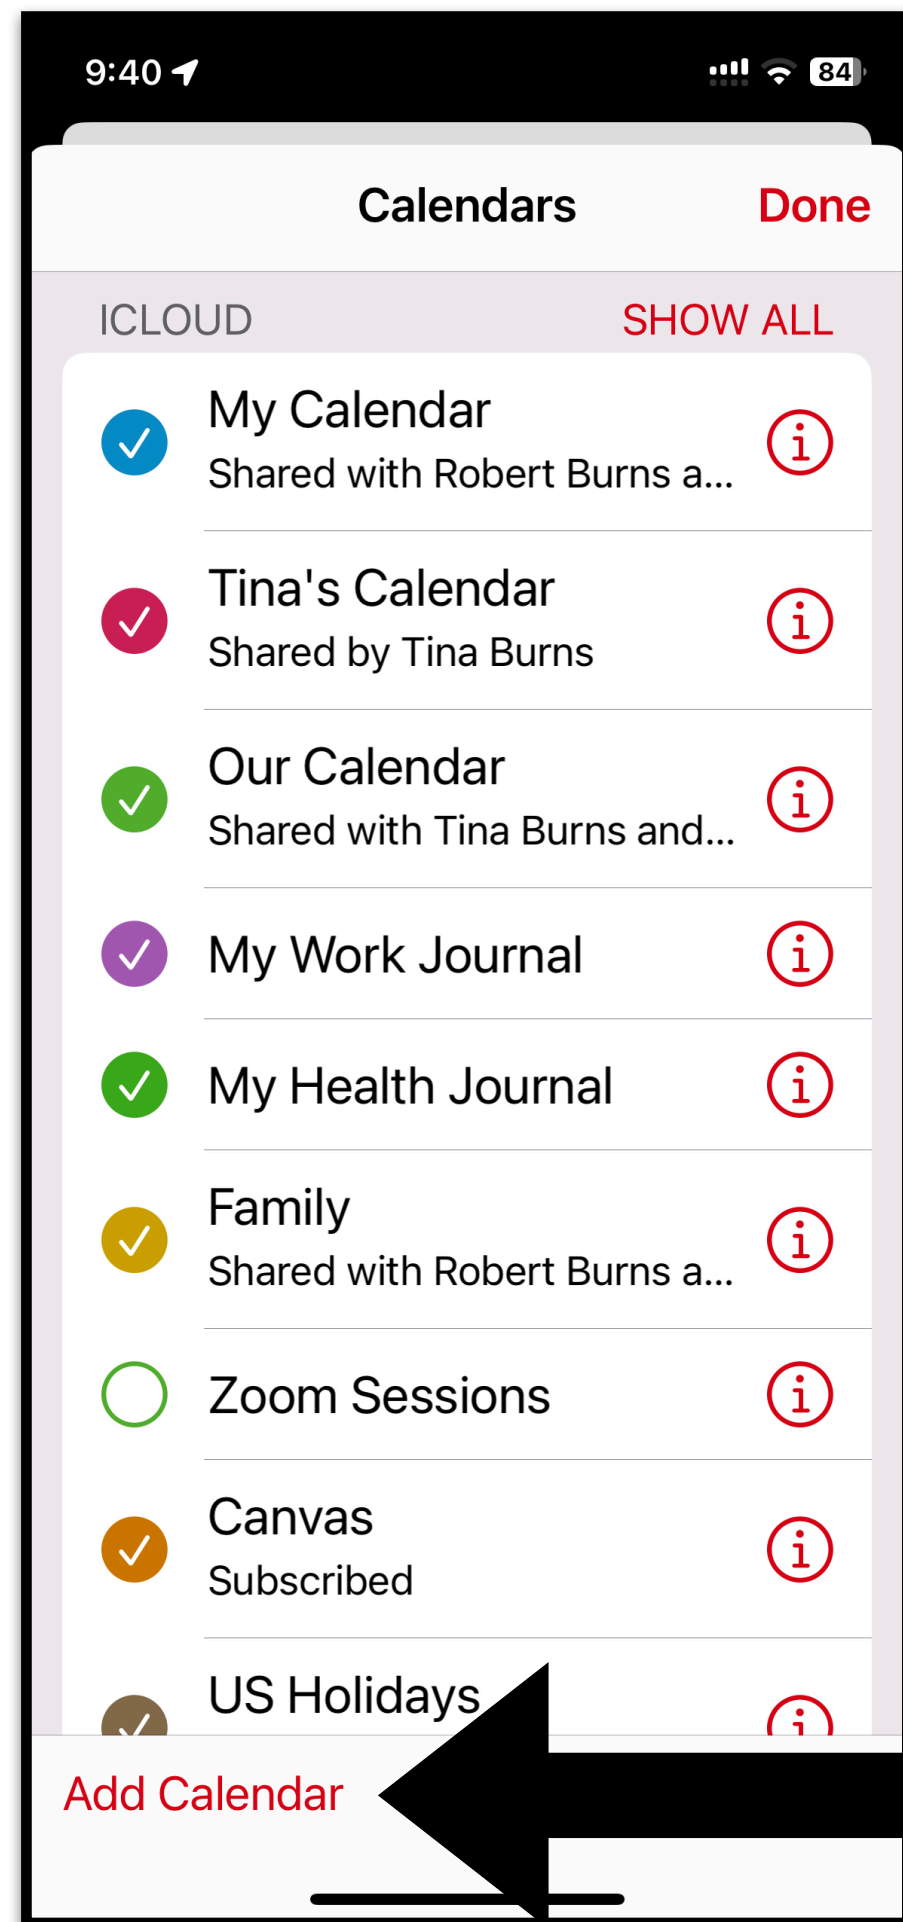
9:40

84

Calendars

Done

ICLOUD

SHOW ALL

My Calendar
Shared with Robert Burns a...

Tina's Calendar
Shared by Tina Burns

Our Calendar
Shared with Tina Burns and...

My Work Journal

My Health Journal

Family
Shared with Robert Burns a...

Zoom Sessions

Canvas
Subscribed

US Holidays

Add Calendar